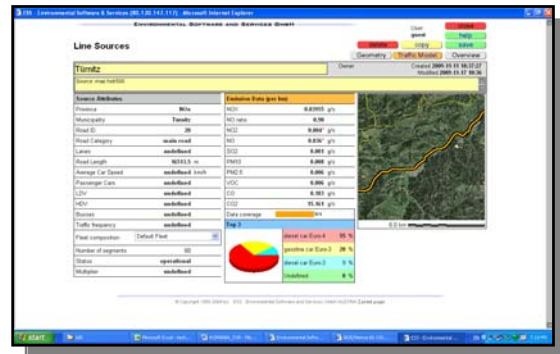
ESS Environmental Software & Services (80.120.143.117) - Microsoft Internet Explorer

ENVIRONMENTAL SOFTWARE AND SERVICES GmbH

Line Sources

User: guest

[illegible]
help
delete
copy
save
Geometry
Traffic Model
Overview

Türnitz
Owner
Created 2005.11.11 16:37:27
Modified 2005.11.17 18:36

Source max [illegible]

| Source Attributes | |
|---|---|
| Province | NÖe |
| Municipality | Türnitz |
| Road ID | 20 |
| Road Category | main road |
| Lanes | undefined |
| Road Length | 9/333.5 m |
| Average Car Speed | undefined km/h |
| Passenger Cars | undefined |
| LDV | undefined |
| HDV | undefined |
| Busses | undefined |
| Traffic frequency | undefined |
| Fleet composition | Default Fleet |
| Number of segments | 60 |
| Status | operational |
| Multiplier | undefined |

| Emission Data (per km) | |
|---|---|
| NOX | 0.03955 g/s |
| NO ratio | 0.90 |
| NO2 | 0.004 g/s |
| NO | 0.036 g/s |
| SO2 | 0.001 g/s |
| PM10 | 0.008 g/s |
| PM2.5 | 0.006 g/s |
| VOC | 0.006 g/s |
| CO | 0.103 g/s |
| CO2 | 15.163 g/s |
| Data coverage | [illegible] |

Top 3

| | |
|---|---|
| diesel car Euro-4 | 95 % |
| gasoline car Euro-3 | 20 % |
| diesel car Euro-3 | 5 % |
| Undefined | 0 % |

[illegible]

© Copyright 1995-2005 by ESS Environmental Software and Services GmbH AUSTRIA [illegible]

start
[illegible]